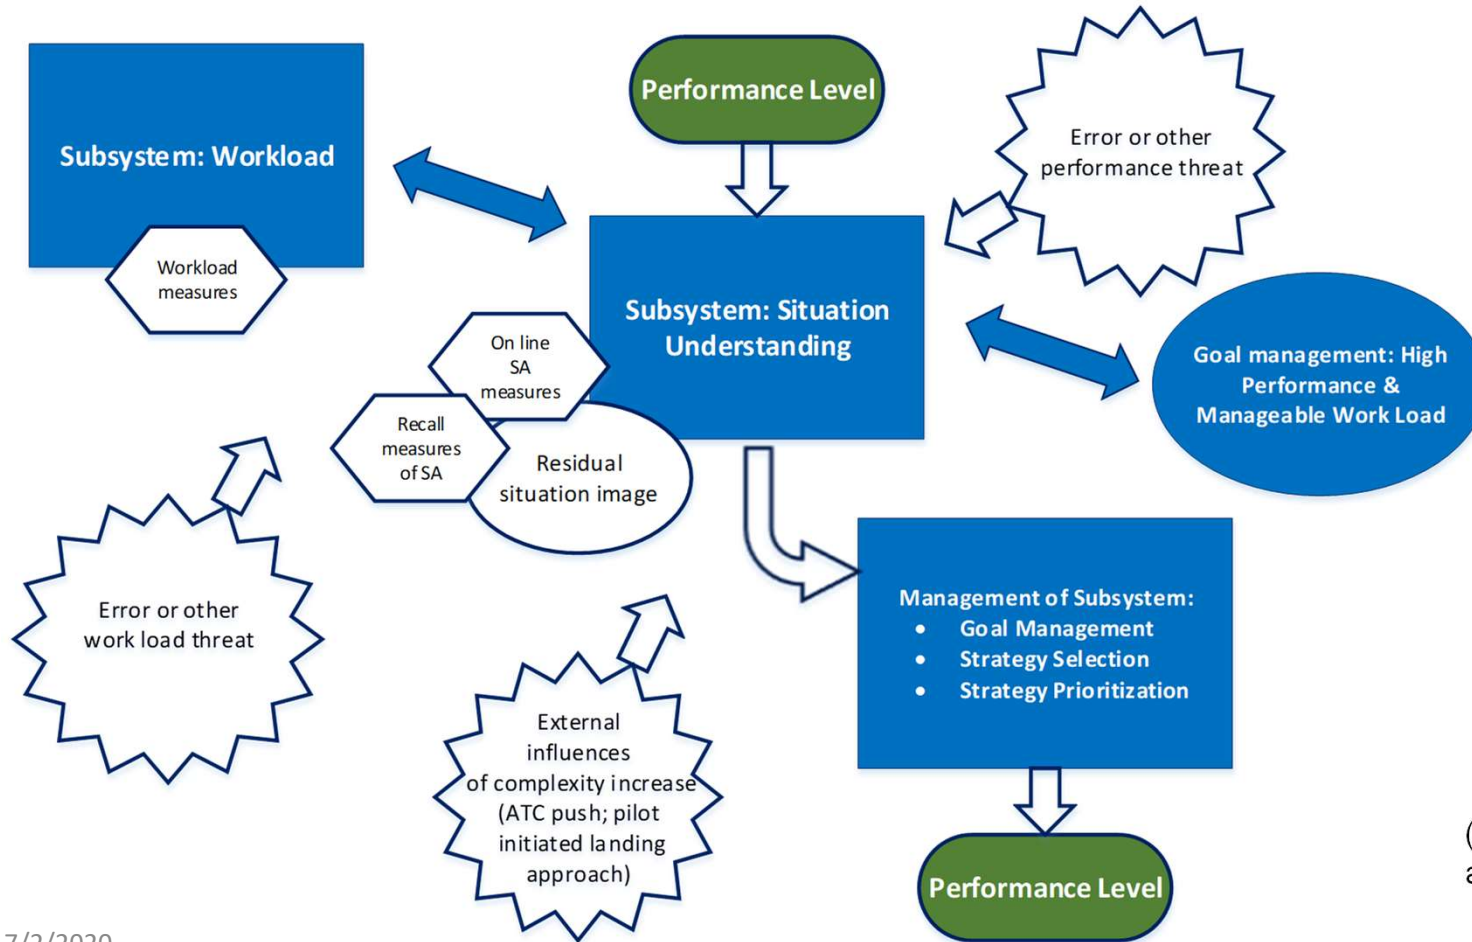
Subsystem: Workload

Workload measures

Performance Level

Error or other performance threat

Subsystem: Situation Understanding

On line SA measures

Recall measures of SA

Residual situation image

Goal management: High Performance & Manageable Work Load

Error or other work load threat

Management of Subsystem:
- Goal Management
- Strategy Selection
- Strategy Prioritization

External influences of complexity increase (ATC push; pilot initiated landing approach)

Performance Level

7/2/2020